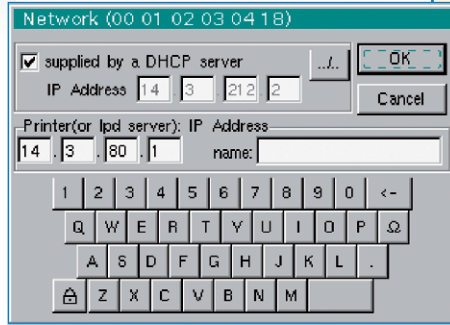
Network (00 01 02 03 04 18)

supplied by a DHCP server

../..

OK

IP Address 14 . 3 . 212 . 2

Cancel

Printer(or lpd server): IP Address

14 . 3 . 80 . 1

name:

1 2 3 4 5 6 7 8 9 0 <-

Q W E R T Y U I O P Ω

A S D F G H J K L .

Z X C V B N M